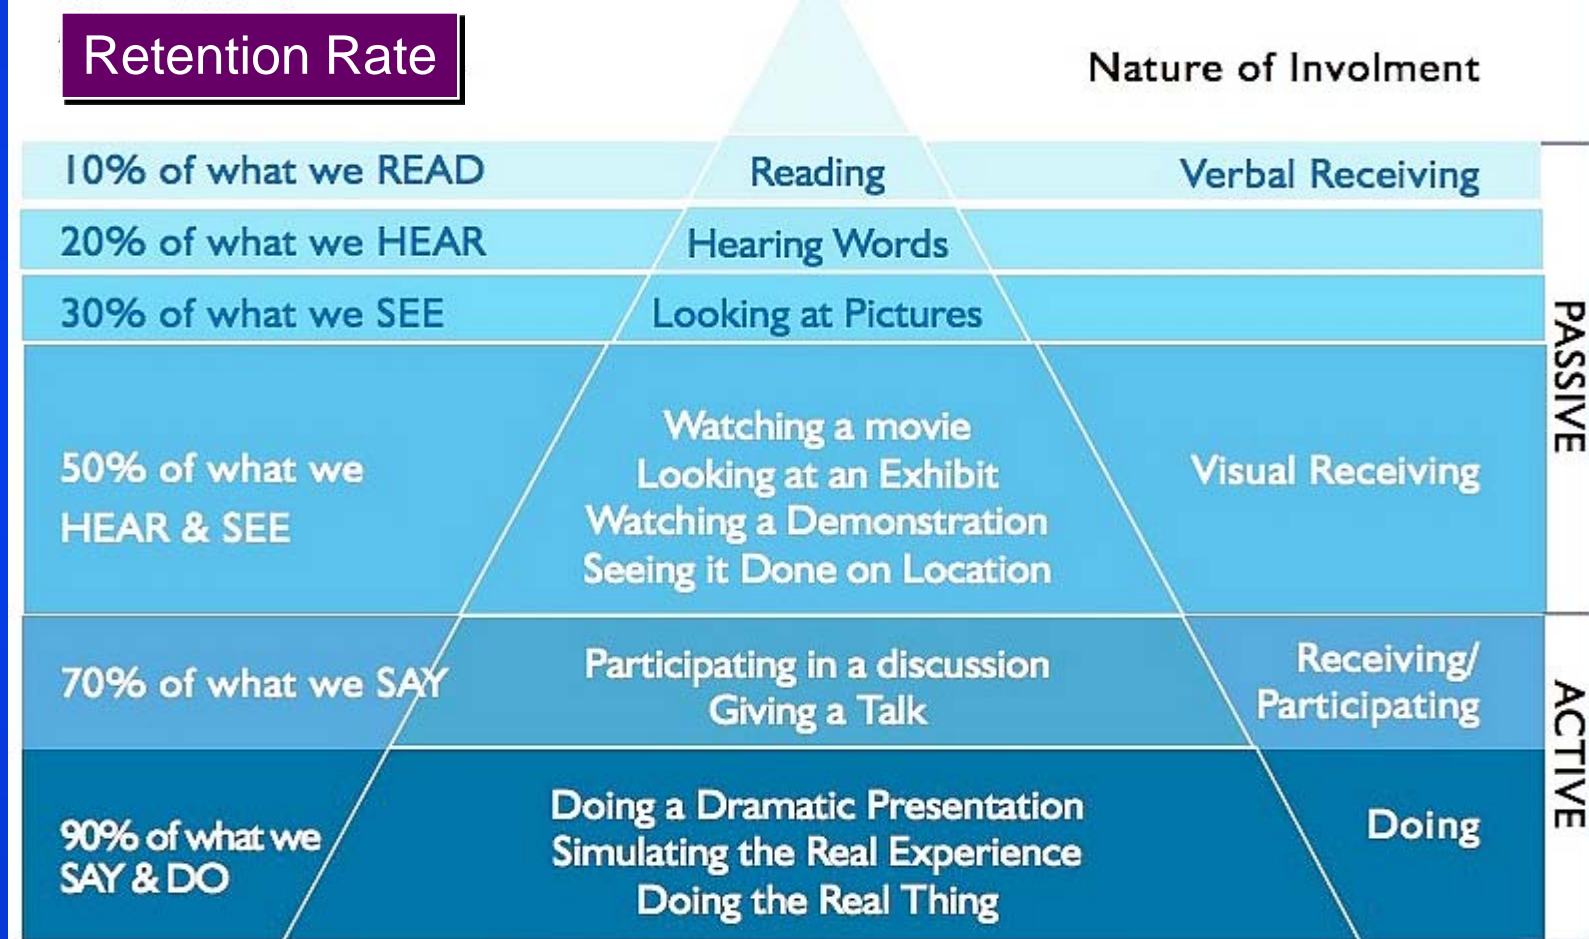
Retention Rate

Nature of Involment

10% of what we READ

Reading

Verbal Receiving

20% of what we HEAR

Hearing Words

30% of what we SEE

Looking at Pictures

PASSIVE

50% of what we HEAR & SEE

Watching a movie
Looking at an Exhibit
Watching a Demonstration
Seeing it Done on Location

Visual Receiving

70% of what we SAY

Participating in a discussion
Giving a Talk

Receiving/ Participating

ACTIVE

90% of what we SAY & DO

Doing a Dramatic Presentation
Simulating the Real Experience
Doing the Real Thing

Doing